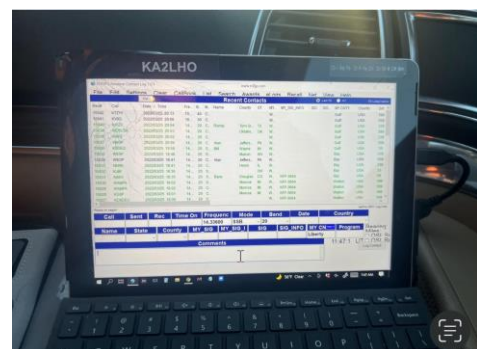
KA2LHO

File Edit Options Clear Callbook List Search Awards at rate Recall Sort View Help

Recent Contacts

Call Sent Rcd Time On Frequenc Mode Band Date Country

14.33000 SSB 20

Name State County MY_SIG MY_SIG_I SIG SIG_INFO MY CN Program

Comments